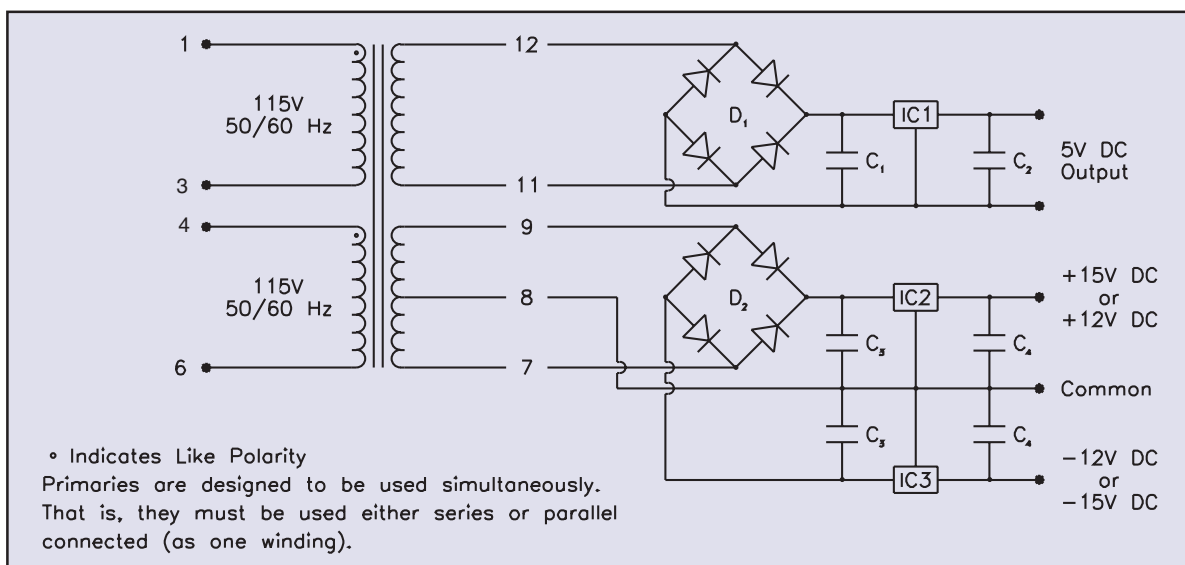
1
115V
50/60 Hz
3
4
115V
50/60 Hz
6
12
11
9
8
7
$D_1$
$D_2$
$C_1$
IC1
$C_2$
5V DC
Output
IC2
$C_3$
$C_4$
+15V DC
or
+12V DC
Common
$C_3$
$C_4$
IC3
−12V DC
or
−15V DC

° Indicates Like Polarity
Primaries are designed to be used simultaneously. That is, they must be used either series or parallel connected (as one winding).